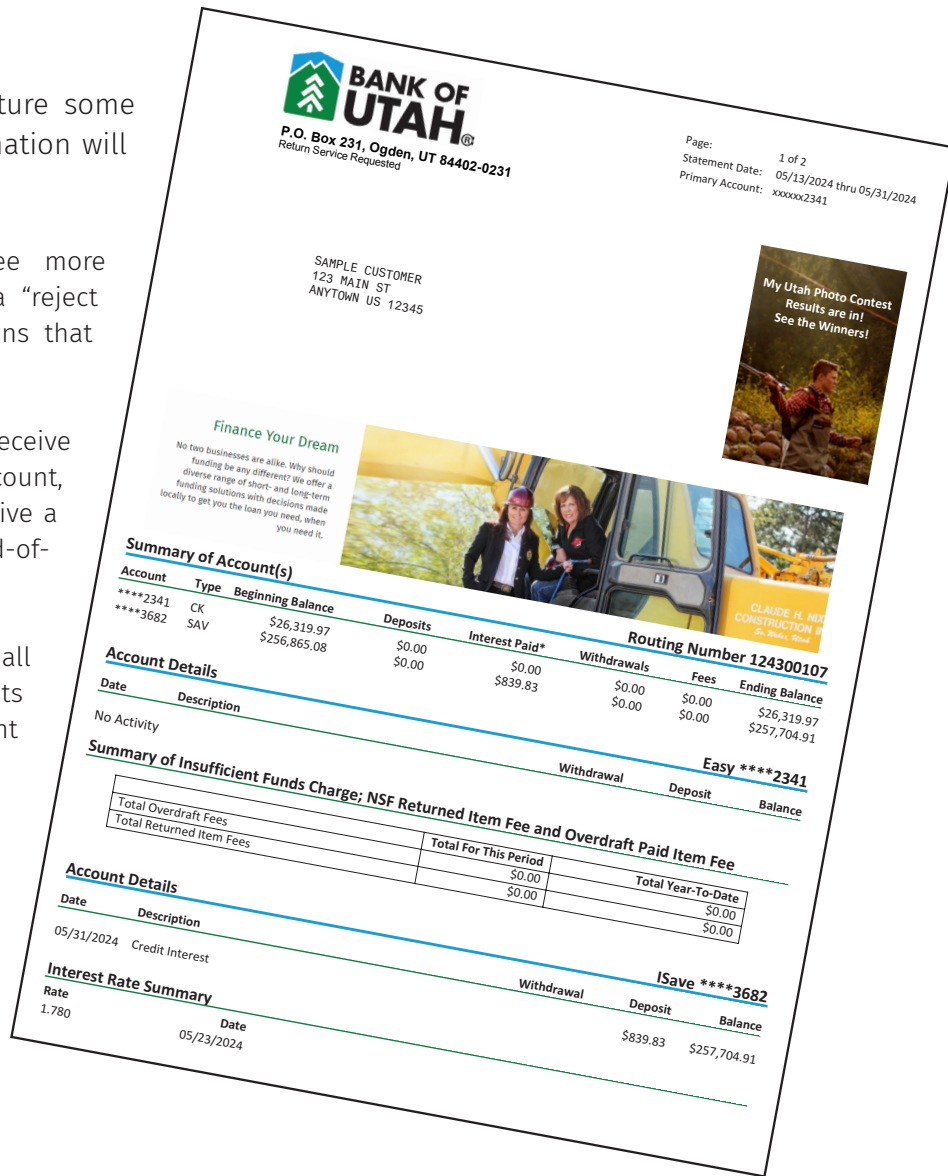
ture some
nation will

ee more
a "reject
ns that

eceive
count,
ive a
d-of-

all
ts
nt

BANK OF UTAH®
P.O. Box 231, Ogden, UT 84402-0231
Return Service Requested

Page: 1 of 2
Statement Date: 05/13/2024 thru 05/31/2024
Primary Account: xxxxxx2341

SAMPLE CUSTOMER
123 MAIN ST
ANYTOWN US 12345

My Utah Photo Contest Results are in! See the Winners!

Finance Your Dream
No two businesses are alike. Why should funding be any different? We offer a diverse range of short- and long-term funding solutions with decisions made locally to get you the loan you need, when you need it.

CLAUDE H. NIX CONSTRUCTION

Summary of Account(s)
Routing Number 124300107

| Account | Type | Beginning Balance | Deposits | Interest Paid* | Withdrawals | Fees | Ending Balance |
|---|---|---|---|---|---|---|---|
| ****2341 | CK | $26,319.97 | $0.00 | $0.00 | $0.00 | $0.00 | $26,319.97 |
| ****3682 | SAV | $256,865.08 | $0.00 | $839.83 | $0.00 | $0.00 | $257,704.91 |

Account Details
Easy ****2341

| Date | Description | Withdrawal | Deposit | Balance |
|---|---|---|---|---|
| No Activity | | | | |

Summary of Insufficient Funds Charge; NSF Returned Item Fee and Overdraft Paid Item Fee

| | Total For This Period | Total Year-To-Date |
|---|---|---|
| Total Overdraft Fees | $0.00 | $0.00 |
| Total Returned Item Fees | $0.00 | $0.00 |

Account Details
ISave ****3682

| Date | Description | Withdrawal | Deposit | Balance |
|---|---|---|---|---|
| 05/31/2024 | Credit Interest | | $839.83 | $257,704.91 |

Interest Rate Summary

| Rate | Date |
|---|---|
| 1.780 | 05/23/2024 |